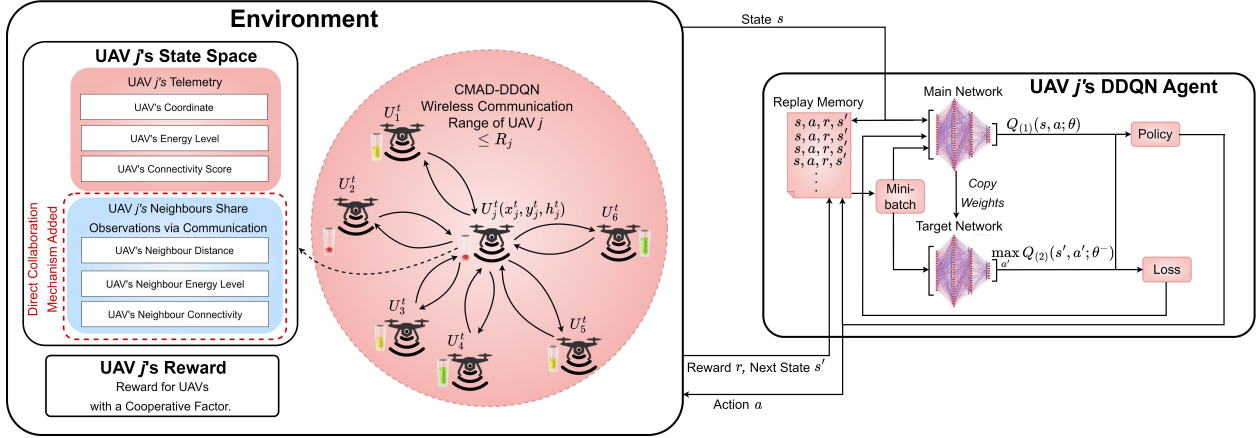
Environment

UAV j's State Space

UAV j's Telemetry

UAV's Coordinate

UAV's Energy Level

UAV's Connectivity Score

Direct Collaboration Mechanism Added

UAV j's Neighbours Share Observations via Communication

UAV's Neighbour Distance

UAV's Neighbour Energy Level

UAV's Neighbour Connectivity

UAV j's Reward

Reward for UAVs with a Cooperative Factor.

CMAD-DDQN Wireless Communication Range of UAV j $\leq R_j$

$U_1^t$

$U_2^t$

$U_j^t(x_j^t, y_j, h_j^t)$

$U_6^t$

$U_3^t$

$U_4^t$

$U_5^t$

State $s$

UAV j's DDQN Agent

Replay Memory

$s, a, r, s'$
$s, a, r, s'$
$s, a, r, s'$
$s, a, r, s'$

Main Network

$Q_{(1)}(s, a; \theta)$

Policy

Mini-batch

Copy Weights

Target Network

$\max_{a'} Q_{(2)}(s', a'; \theta^-)$

Loss

Reward $r$, Next State $s'$

Action $a$